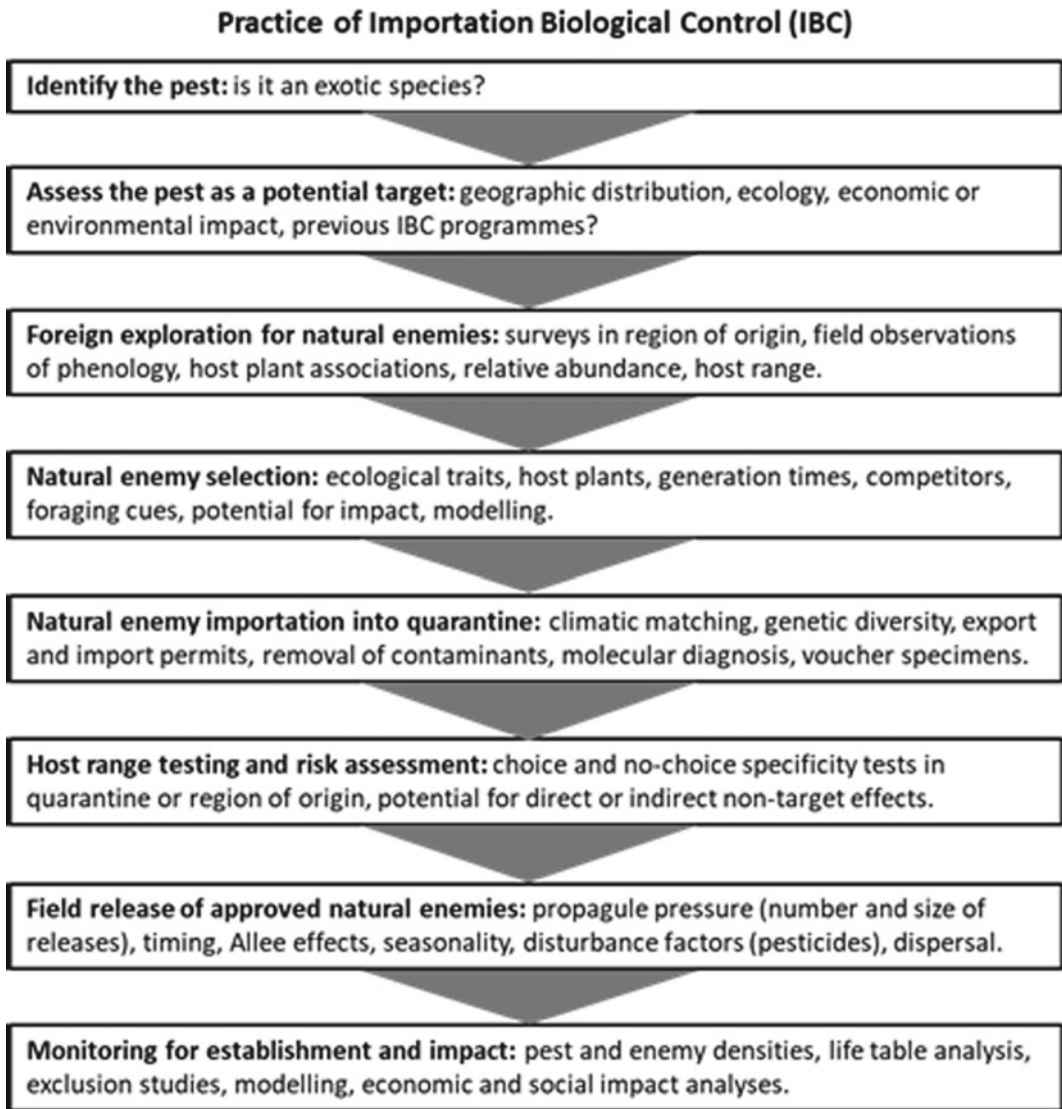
Practice of Importation Biological Control (IBC)

Identify the pest: is it an exotic species?

Assess the pest as a potential target: geographic distribution, ecology, economic or environmental impact, previous IBC programmes?

Foreign exploration for natural enemies: surveys in region of origin, field observations of phenology, host plant associations, relative abundance, host range.

Natural enemy selection: ecological traits, host plants, generation times, competitors, foraging cues, potential for impact, modelling.

Natural enemy importation into quarantine: climatic matching, genetic diversity, export and import permits, removal of contaminants, molecular diagnosis, voucher specimens.

Host range testing and risk assessment: choice and no-choice specificity tests in quarantine or region of origin, potential for direct or indirect non-target effects.

Field release of approved natural enemies: propagule pressure (number and size of releases), timing, Allee effects, seasonality, disturbance factors (pesticides), dispersal.

Monitoring for establishment and impact: pest and enemy densities, life table analysis, exclusion studies, modelling, economic and social impact analyses.